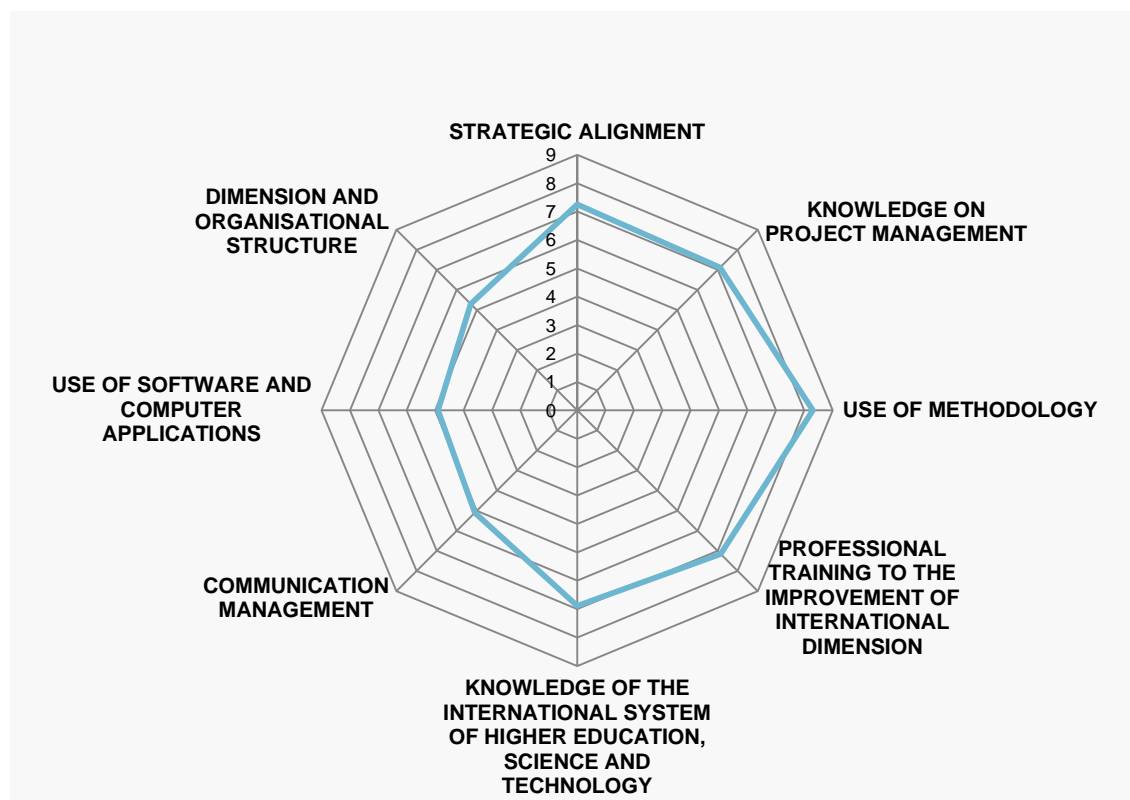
STRATEGIC ALIGNMENT

9
8
7
6
5
4
3
2
1
0

KNOWLEDGE ON PROJECT MANAGEMENT

USE OF METHODOLOGY

PROFESSIONAL TRAINING TO THE IMPROVEMENT OF INTERNATIONAL DIMENSION

KNOWLEDGE OF THE INTERNATIONAL SYSTEM OF HIGHER EDUCATION, SCIENCE AND TECHNOLOGY

COMMUNICATION MANAGEMENT

USE OF SOFTWARE AND COMPUTER APPLICATIONS

DIMENSION AND ORGANISATIONAL STRUCTURE